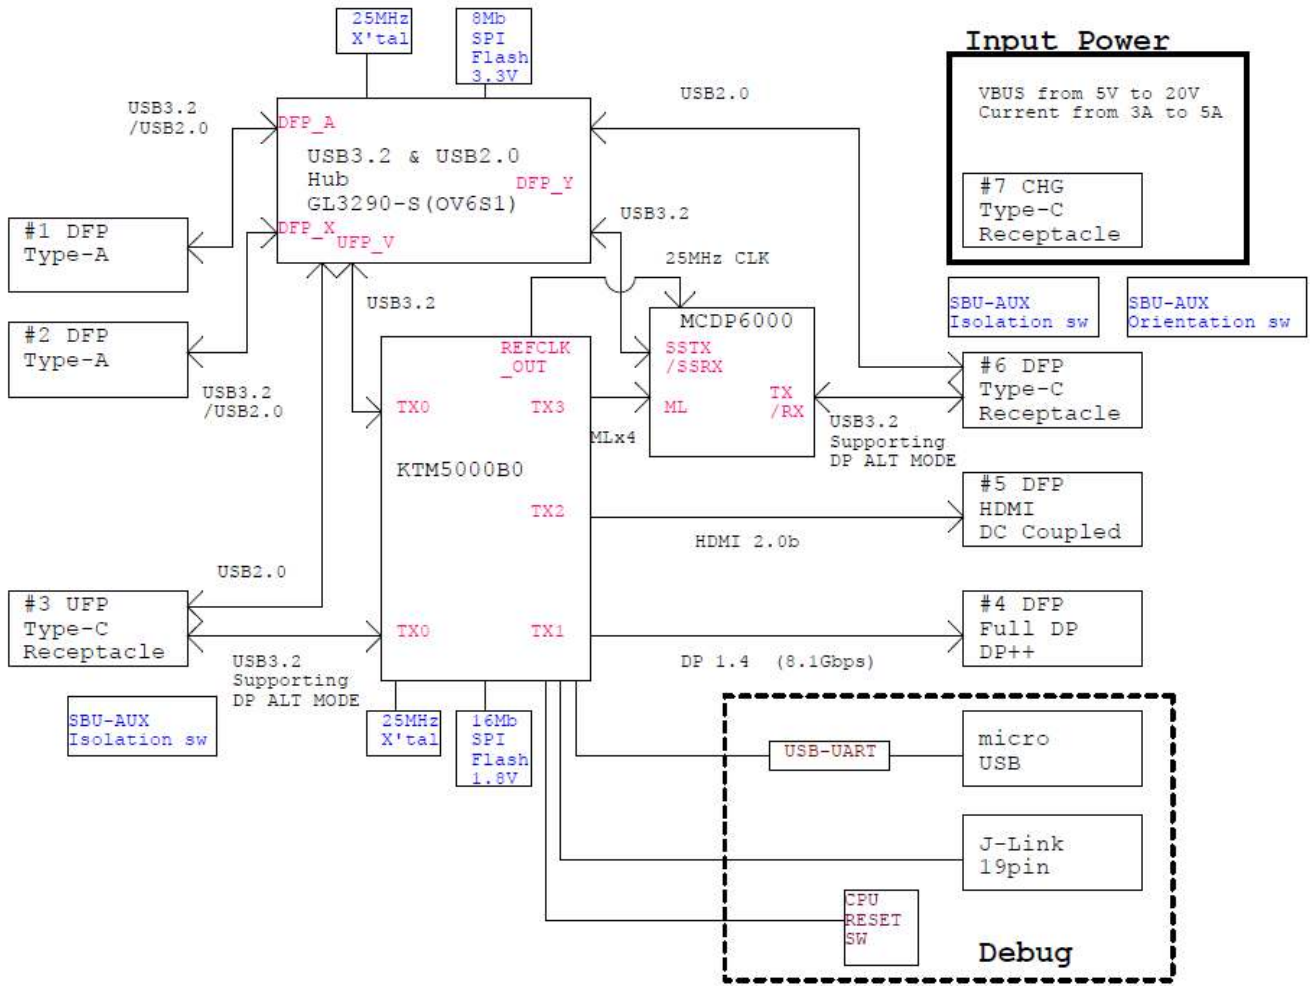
25MHz X'tal

8Mb SPI Flash 3.3V

Input Power

VBUS from 5V to 20V
Current from 3A to 5A

#7 CHG Type-C Receptacle

USB3.2 /USB2.0

DFP_A

USB3.2 & USB2.0 Hub GL3290-S(OV6S1)

DFP_Y

DFP_X

UFP_V

USB2.0

USB3.2

25MHz CLK

#1 DFP Type-A

#2 DFP Type-A

USB3.2

USB3.2 /USB2.0

REFCLK _OUT

MCDP6000

SSTX /SSRX

ML

TX /RX

SBU-AUX Isolation sw

SBU-AUX Orientation sw

#6 DFP Type-C Receptacle

TX0

TX3

MLx4

USB3.2 Supporting DP ALT MODE

KTM5000B0

#5 DFP HDMI DC Coupled

TX2

HDMI 2.0b

USB2.0

#3 UFP Type-C Receptacle

TX0

TX1

#4 DFP Full DP DP++

USB3.2 Supporting DP ALT MODE

DP 1.4 (8.1Gbps)

SBU-AUX Isolation sw

25MHz X'tal

16Mb SPI Flash 1.8V

USB-UART

micro USB

J-Link 19pin

CPU RESET SW

Debug